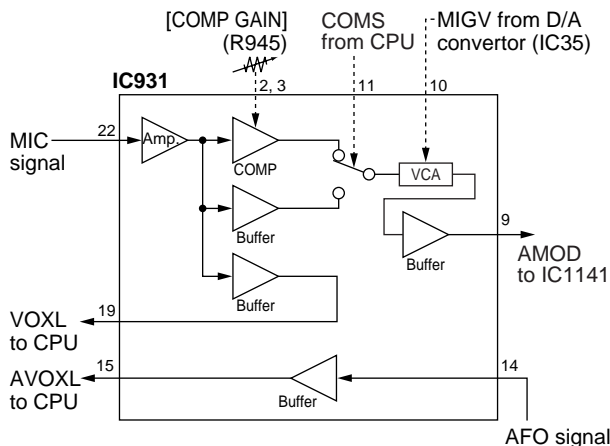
[COMP GAIN]
(R945)

COMS
from CPU

MIGV from D/A
convertor (IC35)

IC931

2, 3

11

10

MIC
signal

22

Amp.

COMP

VCA

Buffer

9

Buffer

AMOD
to IC1141

Buffer

19

VOXL
to CPU

15

AVOXL
to CPU

14

Buffer

AFO signal